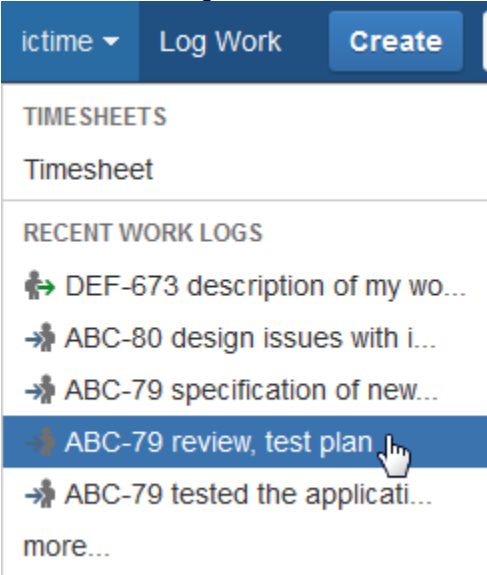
ictime Log Work Create

TIMESHEETS

Timesheet

RECENT WORK LOGS

DEF-673 description of my wo...

ABC-80 design issues with i...

ABC-79 specification of new...

ABC-79 review, test plan

ABC-79 tested the applicati...

more...